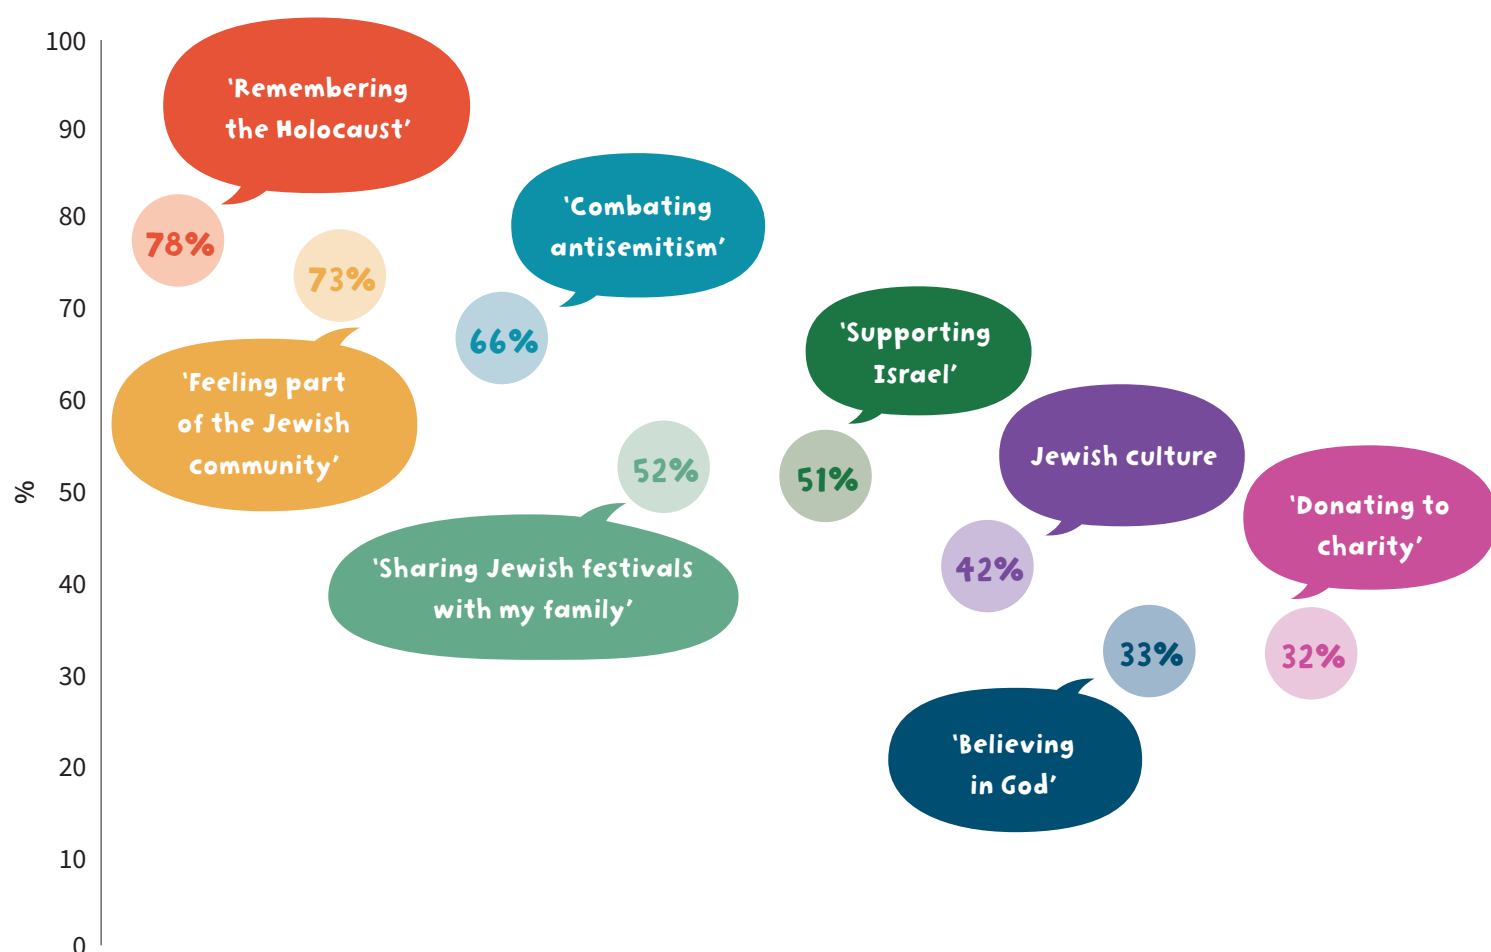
100
90
80
70
60
50
40
30
20
10
0
%

'Remembering the Holocaust'
78%
73%
'Feeling part of the Jewish community'
'Combating antisemitism'
66%
52%
'Sharing Jewish festivals with my family'
'Supporting Israel'
51%
Jewish culture
42%
'Donating to charity'
33%
32%
'Believing in God'